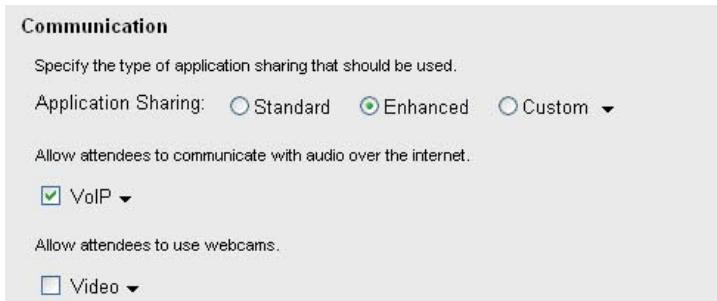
Communication

Specify the type of application sharing that should be used.

Application Sharing: Standard Enhanced Custom

Allow attendees to communicate with audio over the internet.

VoIP

Allow attendees to use webcams.

Video